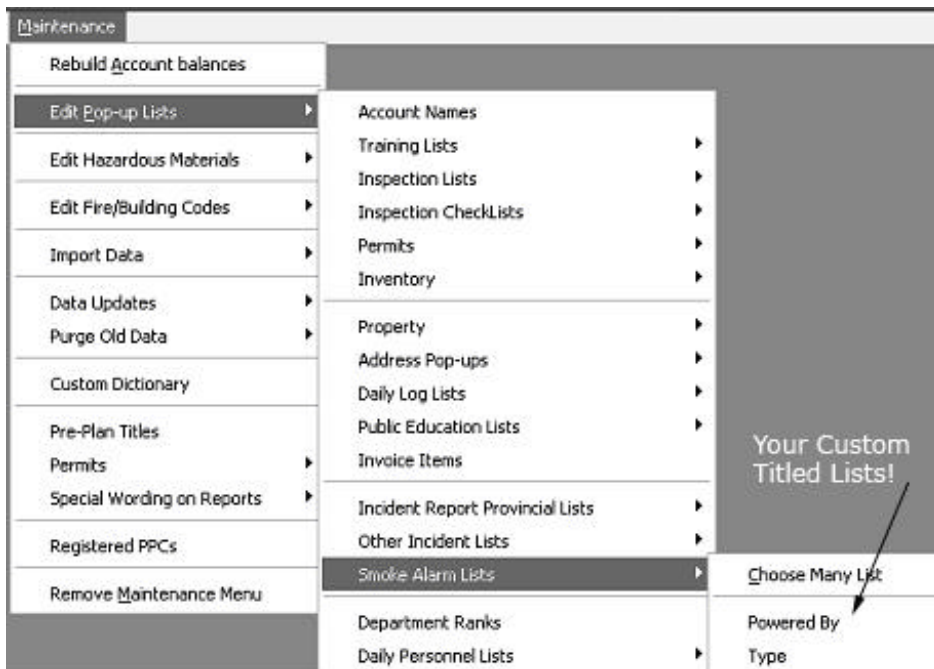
Maintenance

Rebuild Account balances

Edit Pop-up Lists

Edit Hazardous Materials

Edit Fire/Building Codes

Import Data

Data Updates
Purge Old Data

Custom Dictionary

Pre-Plan Titles
Permits
Special Wording on Reports

Registered PPCs

Remove Maintenance Menu

Account Names
Training Lists
Inspection Lists
Inspection CheckLists
Permits
Inventory

Property
Address Pop-ups
Daily Log Lists
Public Education Lists
Invoice Items

Incident Report Provincial Lists
Other Incident Lists
Smoke Alarm Lists

Department Ranks
Daily Personnel Lists

Your Custom Titled Lists!

Choose Many List

Powered By
Type